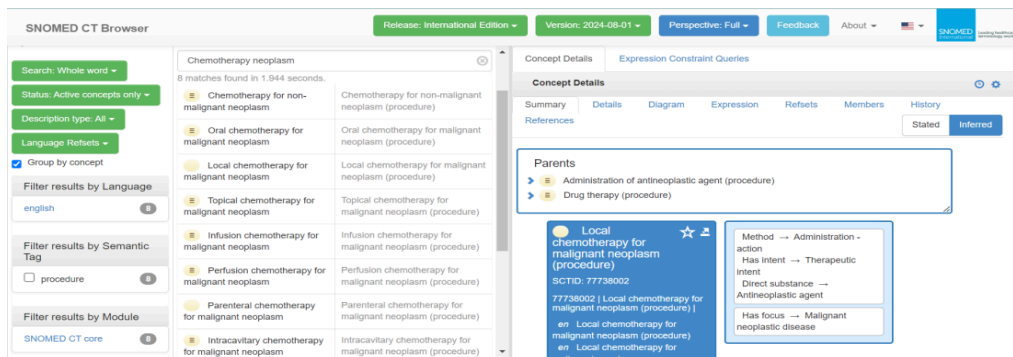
SNOMED CT Browser

Release: International Edition ▾ Version: 2024-08-01 ▾ Perspective: Full ▾ Feedback About ▾

SNOMED International

Search: Whole word ▾
Status: Active concepts only ▾
Description type: All ▾
Language Refsets ▾
Group by concept

Filter results by Language
english 8

Filter results by Semantic Tag
procedure 8

Filter results by Module
SNOMED CT core 8

Chemotherapy neoplasm
8 matches found in 1.944 seconds.

| | |
|---|---|
| Chemotherapy for non-malignant neoplasm | Chemotherapy for non-malignant neoplasm (procedure) |
| Oral chemotherapy for malignant neoplasm | Oral chemotherapy for malignant neoplasm (procedure) |
| Local chemotherapy for malignant neoplasm | Local chemotherapy for malignant neoplasm (procedure) |
| Topical chemotherapy for malignant neoplasm | Topical chemotherapy for malignant neoplasm (procedure) |
| Infusion chemotherapy for malignant neoplasm | Infusion chemotherapy for malignant neoplasm (procedure) |
| Perfusion chemotherapy for malignant neoplasm | Perfusion chemotherapy for malignant neoplasm (procedure) |
| Parenteral chemotherapy for malignant neoplasm | Parenteral chemotherapy for malignant neoplasm (procedure) |
| Intracavitary chemotherapy for malignant neoplasm | Intracavitary chemotherapy for malignant neoplasm (procedure) |

Concept Details Expression Constraint Queries

Concept Details

Summary Details Diagram Expression Refsets Members History References

Stated Inferred

Parents
Administration of antineoplastic agent (procedure)
Drug therapy (procedure)

Local chemotherapy for malignant neoplasm (procedure)
SCTID: 77738002
77738002 | Local chemotherapy for malignant neoplasm (procedure) |
en Local chemotherapy for malignant neoplasm (procedure)
en Local chemotherapy for

Method → Administration - action
Has intent → Therapeutic intent
Direct substance → Antineoplastic agent

Has focus → Malignant neoplastic disease